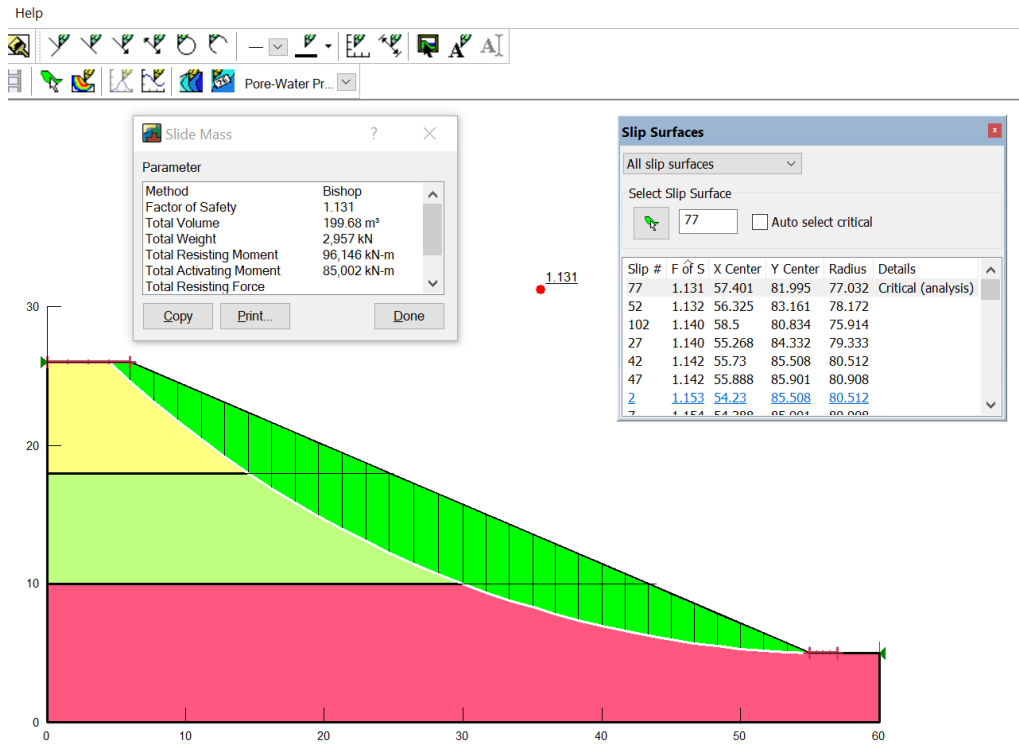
Help

Pore-Water Pr...

Slide Mass ? ×

Parameter

| Method | Bishop |
|---|---|
| Factor of Safety | 1.131 |
| Total Volume | 199.68 m³ |
| Total Weight | 2,957 kN |
| Total Resisting Moment | 96,146 kN-m |
| Total Activating Moment | 85,002 kN-m |
| Total Resisting Force | |

Copy Print... Done

1.131

Slip Surfaces ×

All slip surfaces

Select Slip Surface

77 Auto select critical

| Slip # | F of S | X Center | Y Center | Radius | Details |
|---|---|---|---|---|---|
| 77 | 1.131 | 57.401 | 81.995 | 77.032 | Critical (analysis) |
| 52 | 1.132 | 56.325 | 83.161 | 78.172 | |
| 102 | 1.140 | 58.5 | 80.834 | 75.914 | |
| 27 | 1.140 | 55.268 | 84.332 | 79.333 | |
| 42 | 1.142 | 55.73 | 85.508 | 80.512 | |
| 47 | 1.142 | 55.888 | 85.901 | 80.908 | |
| 2 | 1.153 | 54.23 | 85.508 | 80.512 | |
| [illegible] | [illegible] | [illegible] | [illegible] | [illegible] | |

30

20

10

0

0 10 20 30 40 50 60